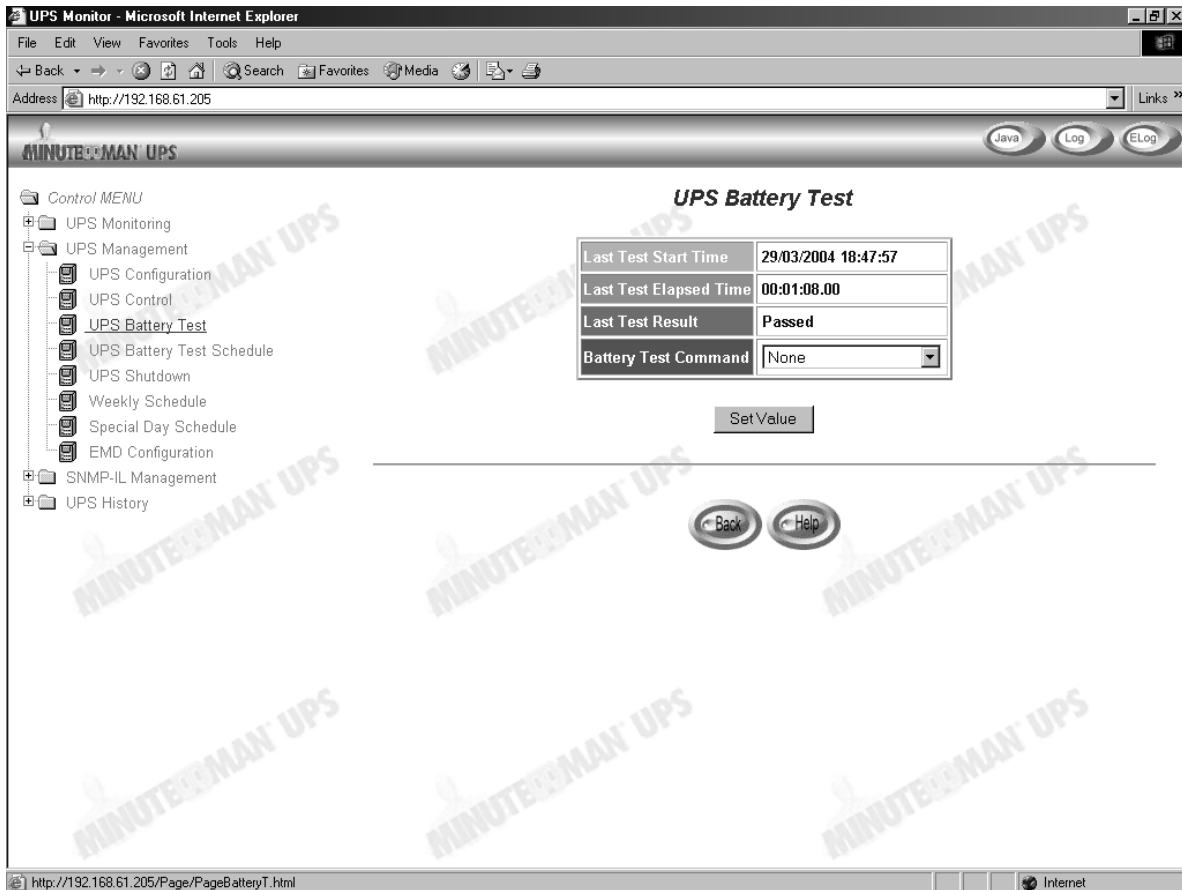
UPS Monitor - Microsoft Internet Explorer

File Edit View Favorites Tools Help

Back Search Favorites Media

Address http://192.168.61.205

Links

MINUTEMAN UPS

Java Log ELog

Control MENU
UPS Monitoring
UPS Management
UPS Configuration
UPS Control
UPS Battery Test
UPS Battery Test Schedule
UPS Shutdown
Weekly Schedule
Special Day Schedule
EMD Configuration
SNMP-IL Management
UPS History

UPS Battery Test

| Last Test Start Time | 29/03/2004 18:47:57 |
|---|---|
| Last Test Elapsed Time | 00:01:08.00 |
| Last Test Result | Passed |
| Battery Test Command | None |

Set Value

Back Help

MINUTEMAN UPS MINUTEMAN UPS MINUTEMAN UPS MINUTEMAN UPS MINUTEMAN UPS MINUTEMAN UPS MINUTEMAN UPS MINUTEMAN UPS MINUTEMAN UPS

http://192.168.61.205/Page/PageBatteryT.html

Internet